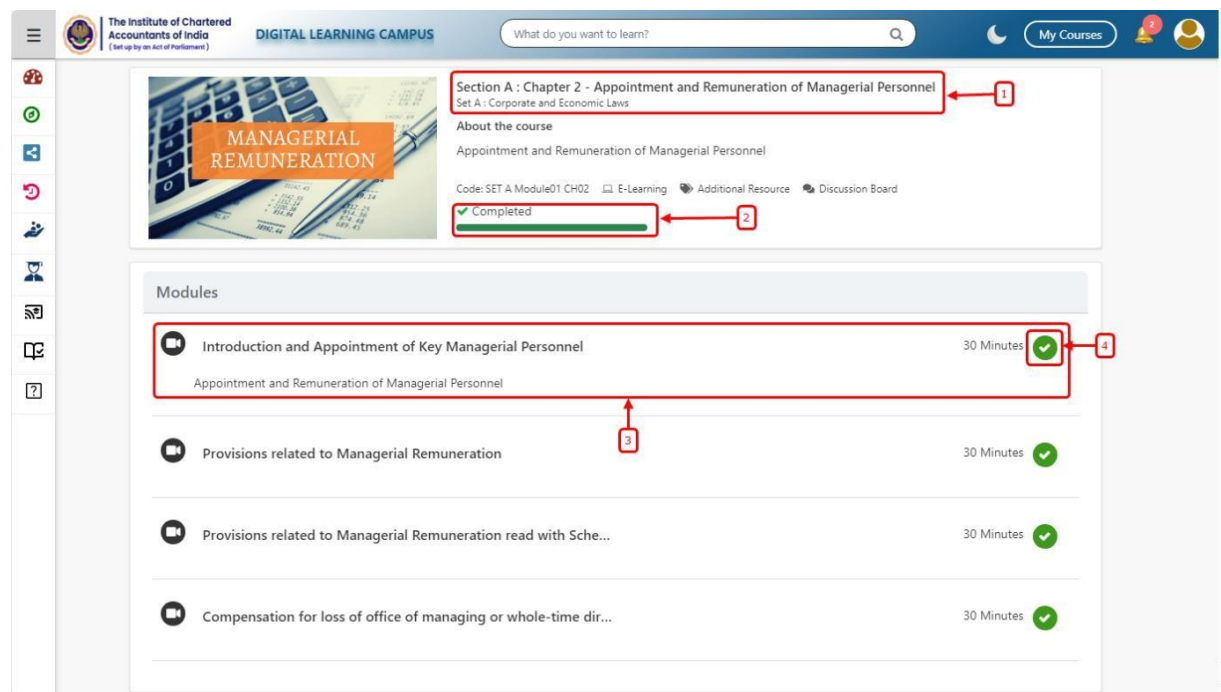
The Institute of Chartered Accountants of India
(Set up by an Act of Parliament)

DIGITAL LEARNING CAMPUS

What do you want to learn?

My Courses

2

MANAGERIAL REMUNERATION

Section A : Chapter 2 - Appointment and Remuneration of Managerial Personnel
Set A : Corporate and Economic Laws

1

About the course

Appointment and Remuneration of Managerial Personnel

Code: SET A Module01 CH02 E-Learning Additional Resource Discussion Board

✔ Completed

2

Modules

Introduction and Appointment of Key Managerial Personnel

30 Minutes

4

Appointment and Remuneration of Managerial Personnel

3

Provisions related to Managerial Remuneration

30 Minutes

Provisions related to Managerial Remuneration read with Sche...

30 Minutes

Compensation for loss of office of managing or whole-time dir...

30 Minutes